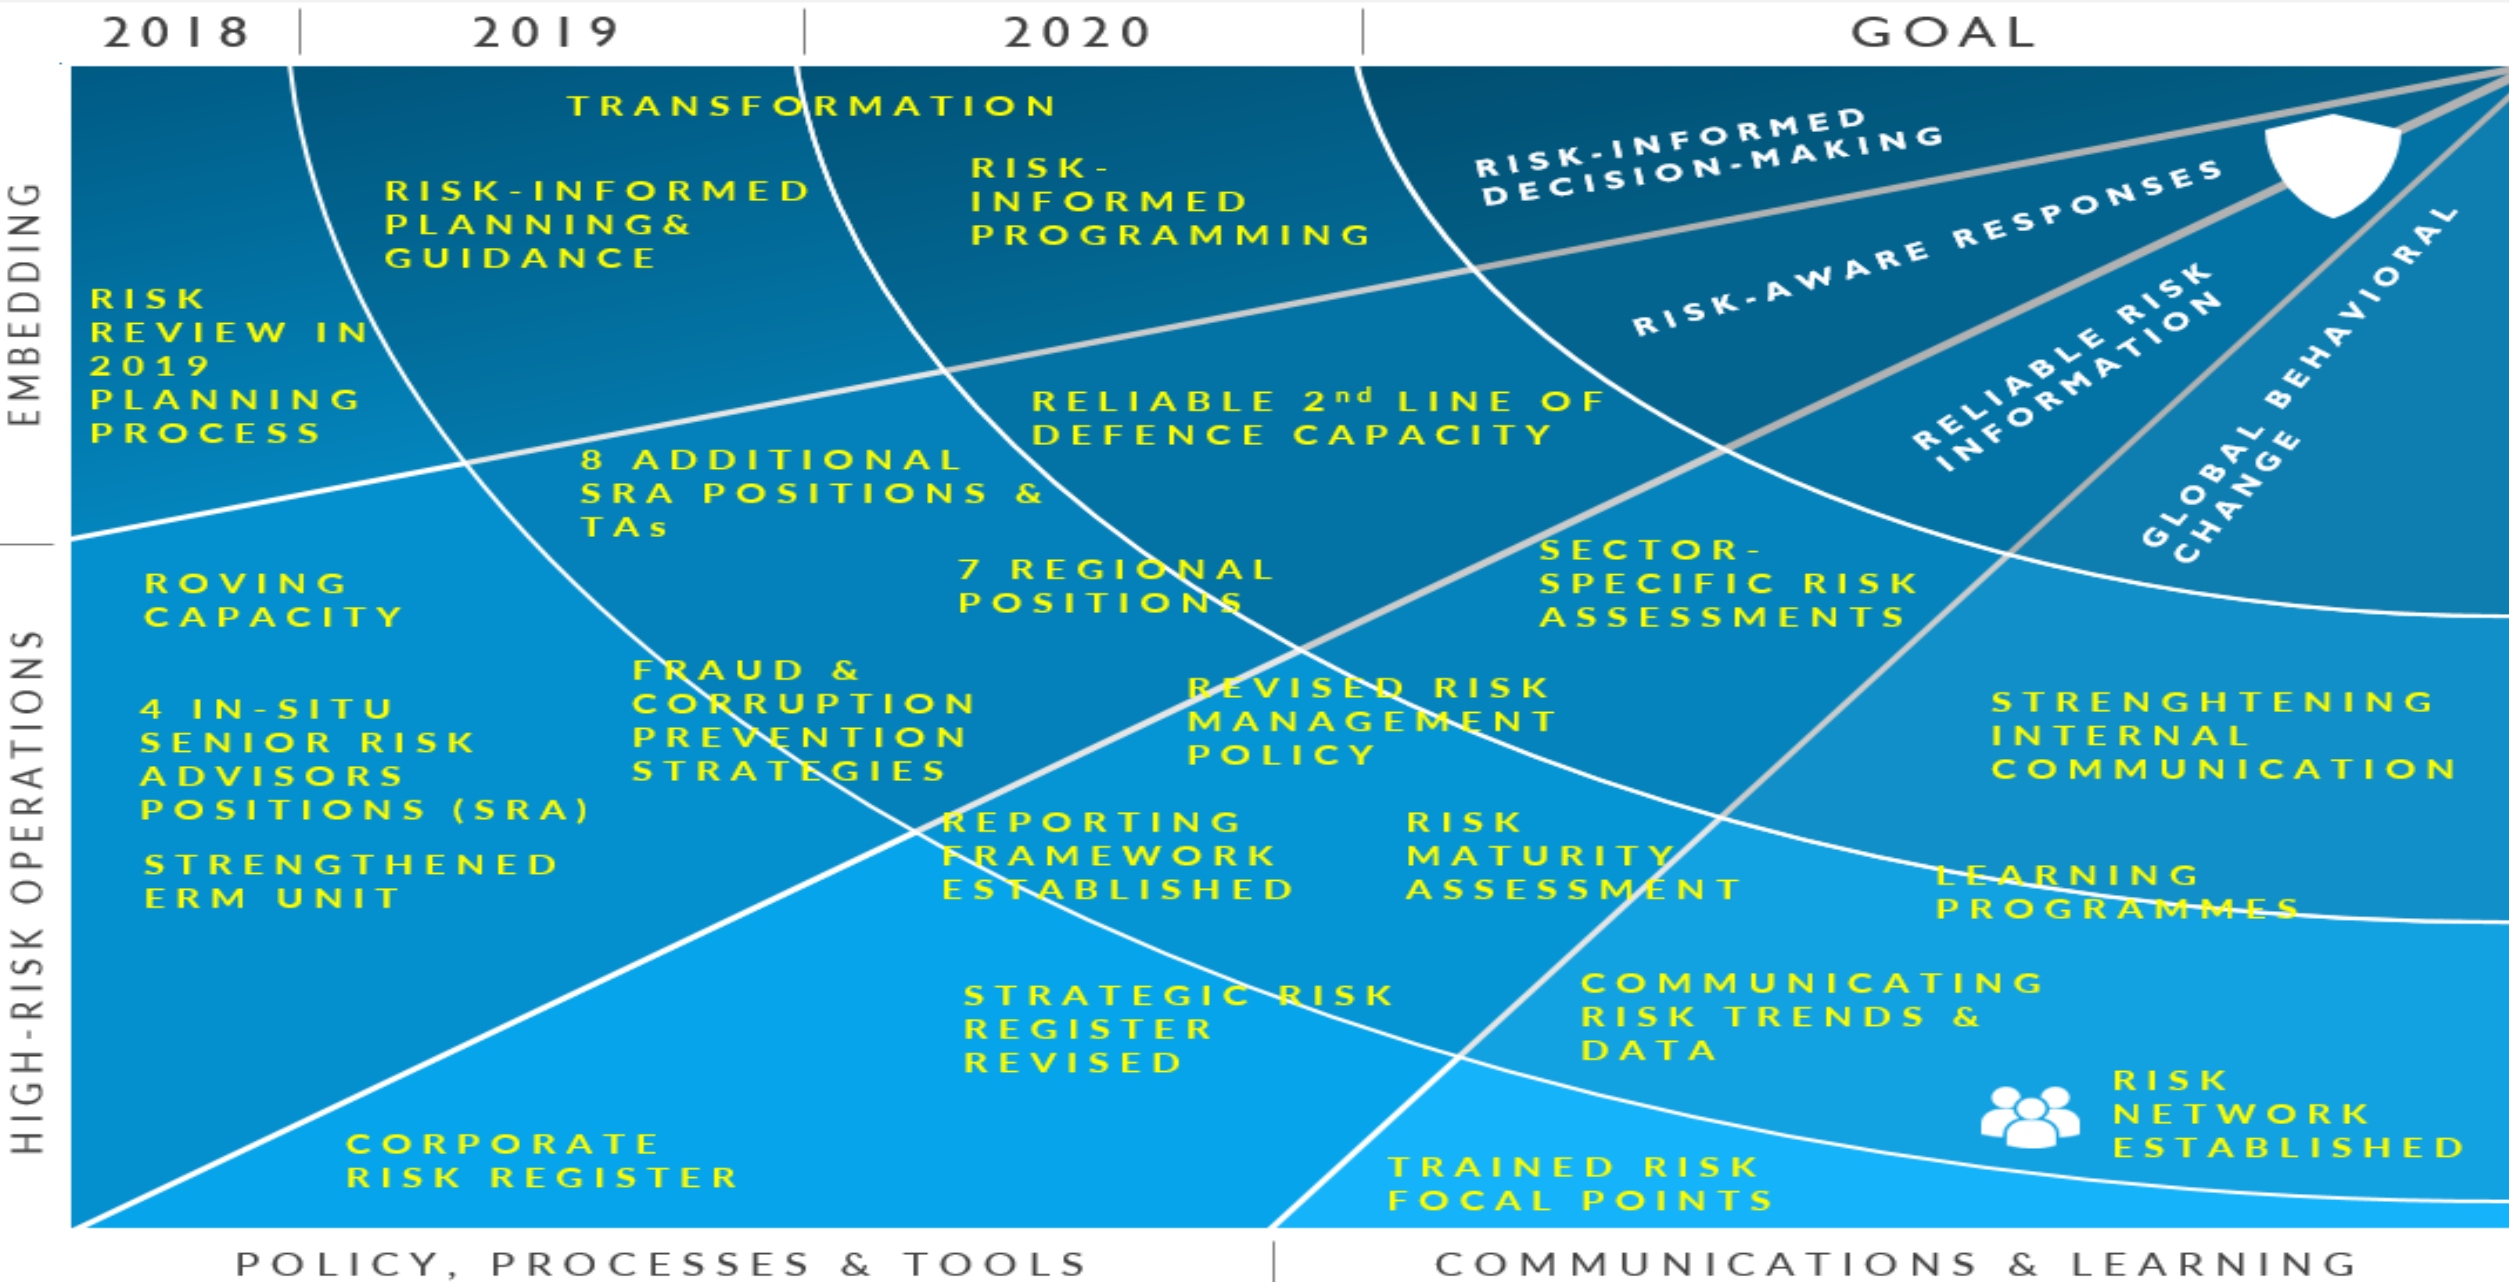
2018 | 2019 | 2020 | GOAL

EMBEDDING

HIGH-RISK OPERATIONS

TRANSFORMATION

RISK-INFORMED PLANNING& GUIDANCE

RISK-INFORMED PROGRAMMING

RISK-INFORMED DECISION-MAKING

RISK-AWARE RESPONSES

RELIABLE RISK INFORMATION

GLOBAL BEHAVIORAL CHANGE

RISK REVIEW IN 2019 PLANNING PROCESS

RELIABLE 2$^{nd}$ LINE OF DEFENCE CAPACITY

8 ADDITIONAL SRA POSITIONS & TAs

SECTOR-SPECIFIC RISK ASSESSMENTS

ROVING CAPACITY

7 REGIONAL POSITIONS

FRAUD & CORRUPTION PREVENTION STRATEGIES

REVISED RISK MANAGEMENT POLICY

STRENGHTENING INTERNAL COMMUNICATION

4 IN-SITU SENIOR RISK ADVISORS POSITIONS (SRA)

REPORTING FRAMEWORK ESTABLISHED

RISK MATURITY ASSESSMENT

LEARNING PROGRAMMES

STRENGTHENED ERM UNIT

STRATEGIC RISK REGISTER REVISED

COMMUNICATING RISK TRENDS & DATA

RISK NETWORK ESTABLISHED

CORPORATE RISK REGISTER

TRAINED RISK FOCAL POINTS

POLICY, PROCESSES & TOOLS | COMMUNICATIONS & LEARNING